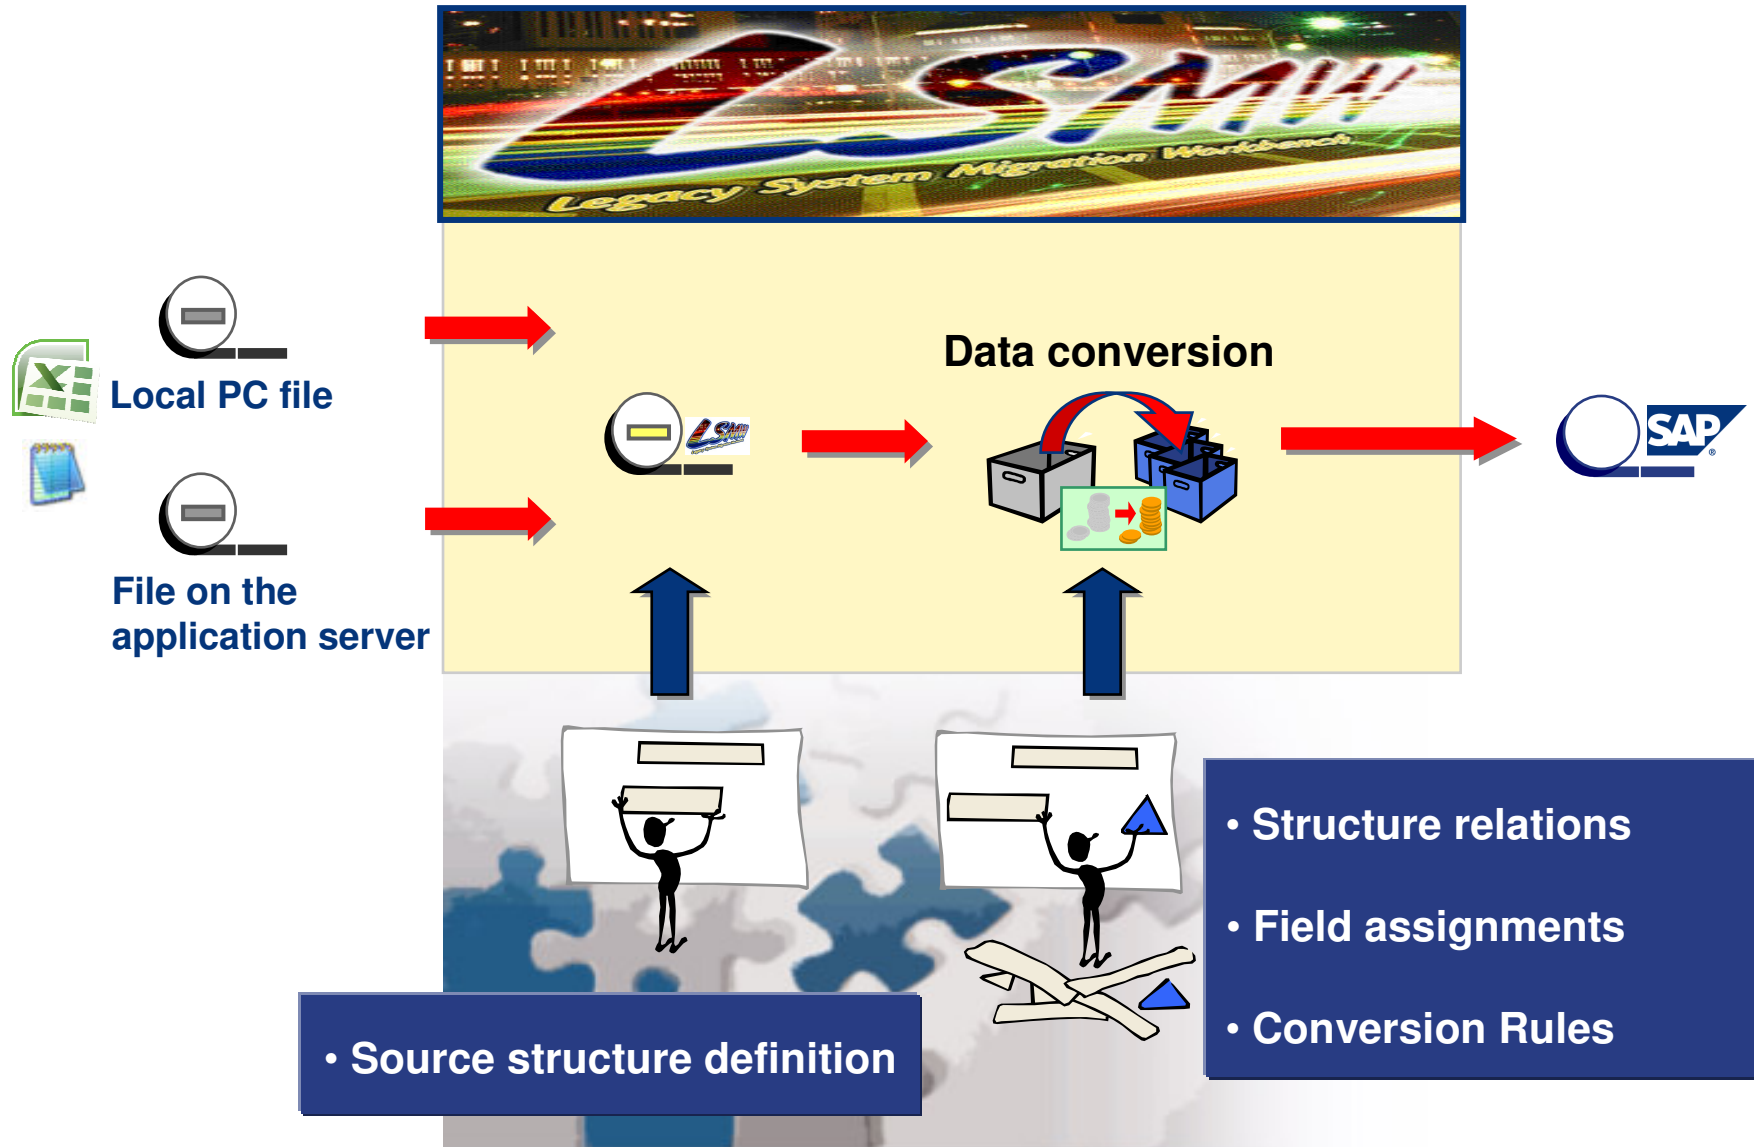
LSMW
Legacy System Migration Workbench

Local PC file

File on the application server

Data conversion

SAP

• Structure relations

• Field assignments

• Conversion Rules

• Source structure definition